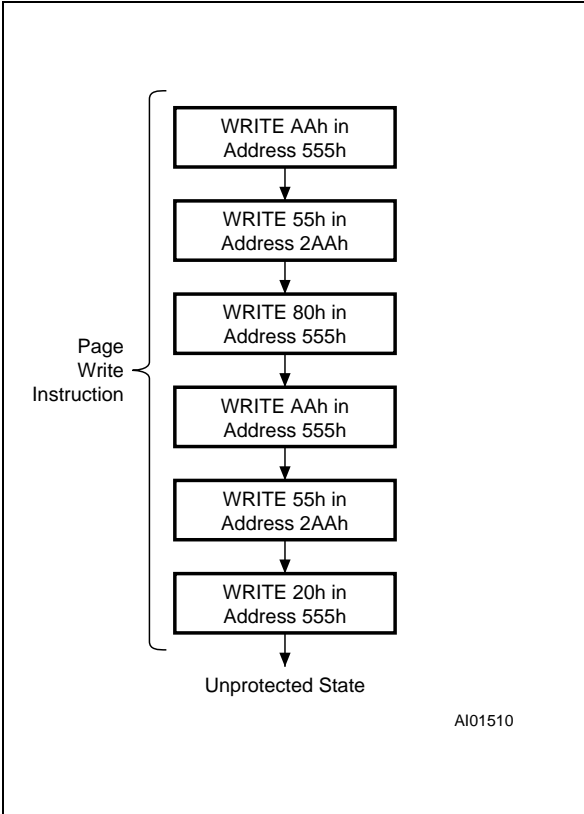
Page
Write
Instruction

WRITE AAh in
Address 555h

WRITE 55h in
Address 2AAh

WRITE 80h in
Address 555h

WRITE AAh in
Address 555h

WRITE 55h in
Address 2AAh

WRITE 20h in
Address 555h

Unprotected State

AI01510